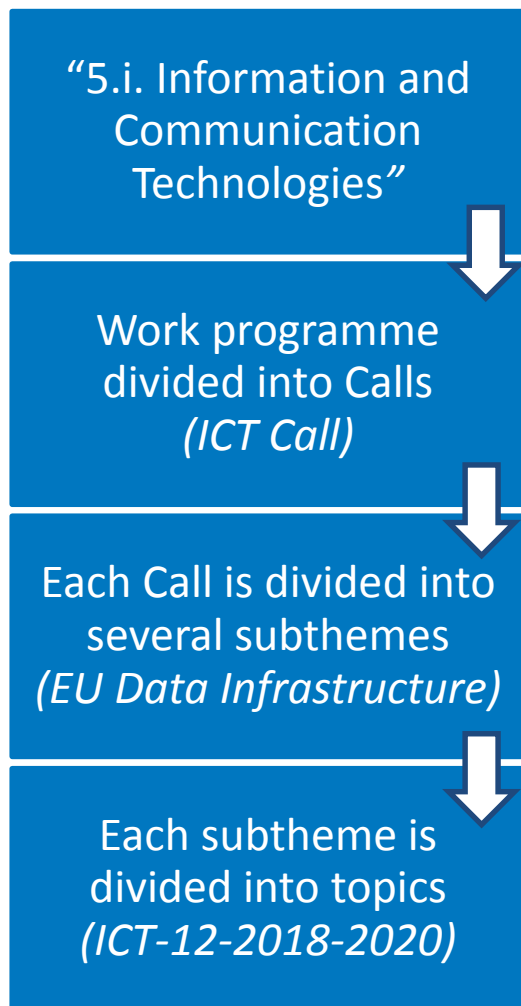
“5.i. Information and Communication Technologies”

Work programme divided into Calls
*(ICT Call)*

Each Call is divided into several subthemes
*(EU Data Infrastructure)*

Each subtheme is divided into topics
*(ICT-12-2018-2020)*